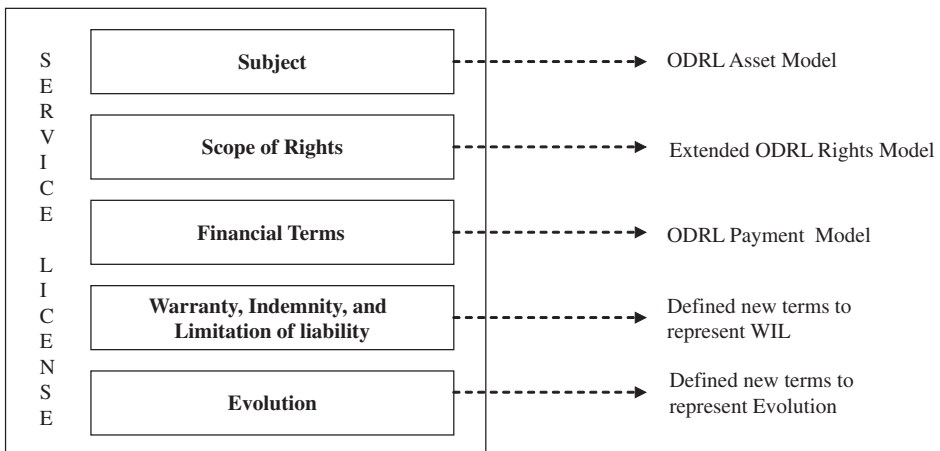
S
E
R
V
I
C
E

L
I
C
E
N
S
E

Subject

ODRL Asset Model

Scope of Rights

Extended ODRL Rights Model

Financial Terms

ODRL Payment Model

Warranty, Indemnity, and Limitation of liability

Defined new terms to represent WIL

Evolution

Defined new terms to represent Evolution